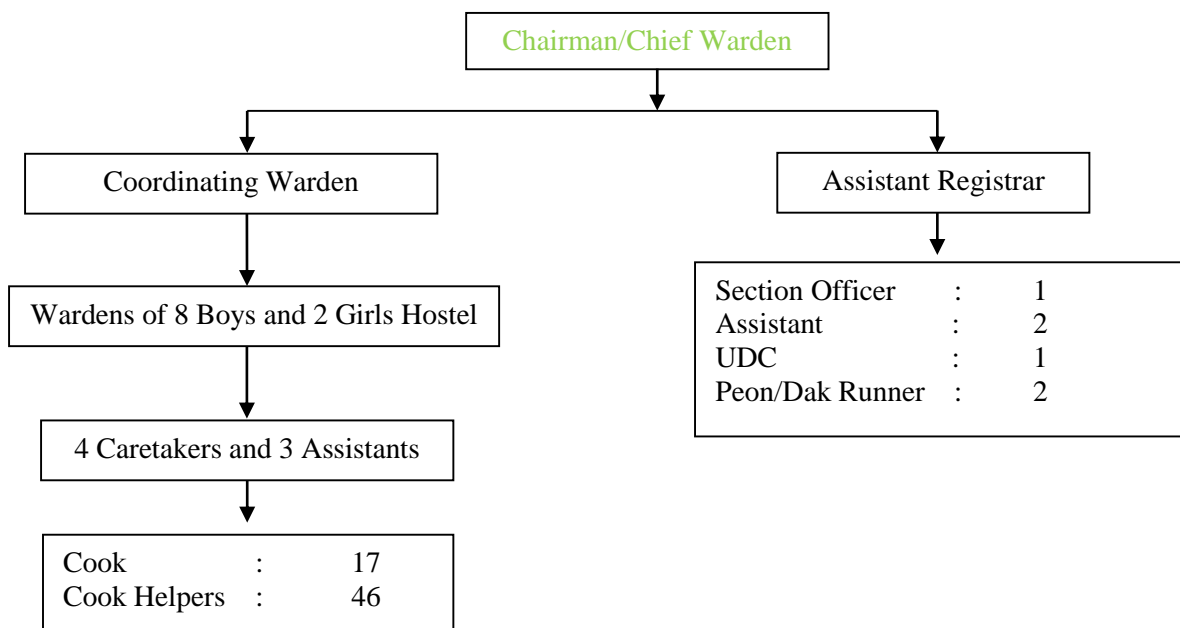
Chairman/Chief Warden

Coordinating Warden

Assistant Registrar

Wardens of 8 Boys and 2 Girls Hostel

| | | |
|---|---|---|
| Section Officer | : | 1 |
| Assistant | : | 2 |
| UDC | : | 1 |
| Peon/Dak Runner | : | 2 |

4 Caretakers and 3 Assistants

| | | |
|---|---|---|
| Cook | : | 17 |
| Cook Helpers | : | 46 |